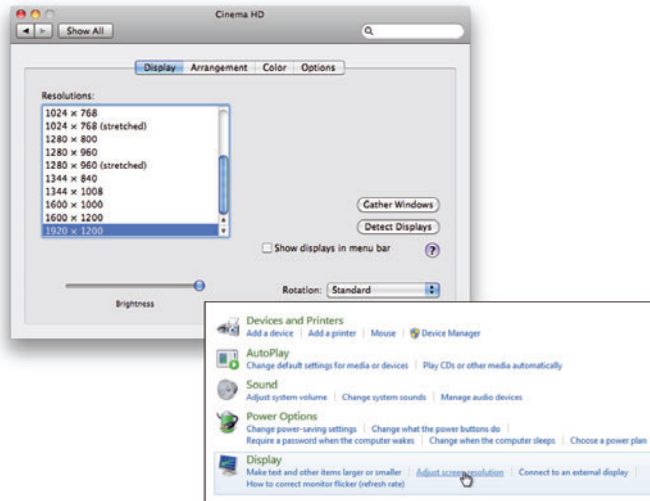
Cinema HD

Show All

Display | Arrangement | Color | Options

Resolutions:
1024 × 768
1024 × 768 (stretched)
1280 × 800
1280 × 960
1280 × 960 (stretched)
1344 × 840
1344 × 1008
1600 × 1000
1600 × 1200
1920 × 1200

Gather Windows

Detect Displays

Show displays in menu bar

?

Brightness

Rotation: Standard

Devices and Printers
Add a device | Add a printer | Mouse | Device Manager

AutoPlay
Change default settings for media or devices | Play CDs or other media automatically

Sound
Adjust system volume | Change system sounds | Manage audio devices

Power Options
Change power-saving settings | Change what the power buttons do
Require a password when the computer wakes | Change when the computer sleeps | Choose a power plan

Display
Make text and other items larger or smaller | Adjust screen resolution | Connect to an external display
How to correct monitor flicker (refresh rate)